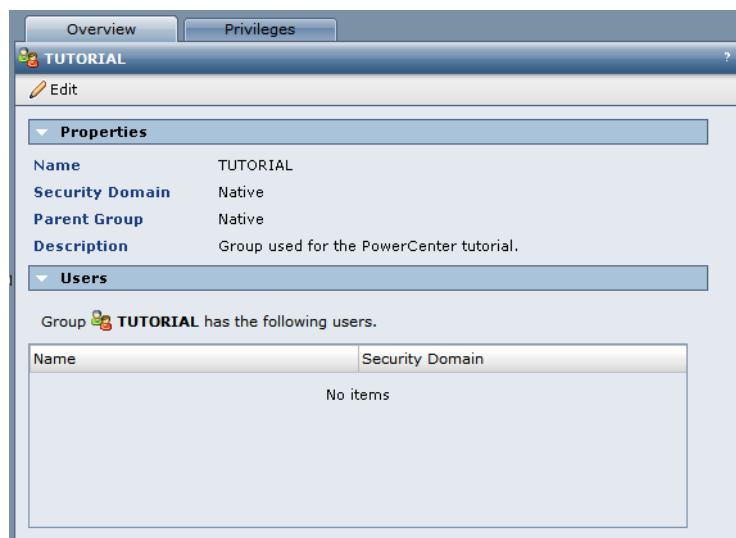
Overview Privileges

TUTORIAL ?

Edit

Properties

Name TUTORIAL
Security Domain Native
Parent Group Native
Description Group used for the PowerCenter tutorial.

Users

Group TUTORIAL has the following users.

| Name | Security Domain |
|---|---|
| No items | |